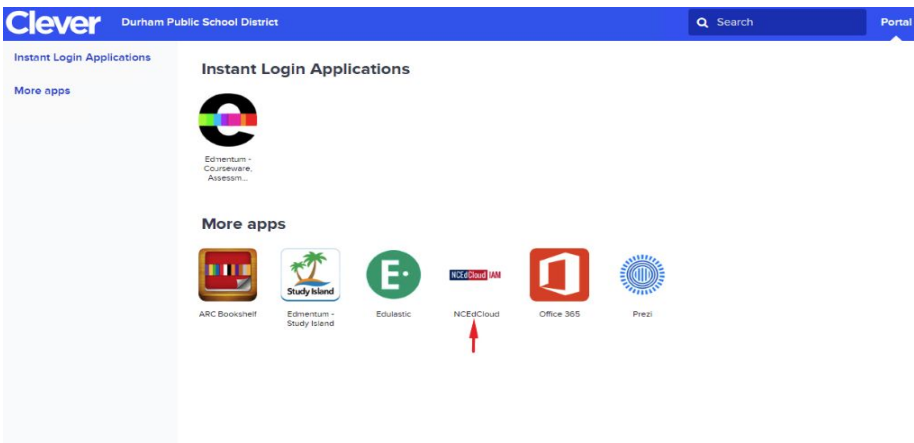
Clever Durham Public School District Search Portal

Instant Login Applications

More apps

Instant Login Applications

Edmentum - Courseware, Assessm...

More apps

Study Island

NCEdCloud IAM

ARC Bookshelf

Edmentum - Study Island

Edulastic

NCEdCloud

Office 365

Prezi